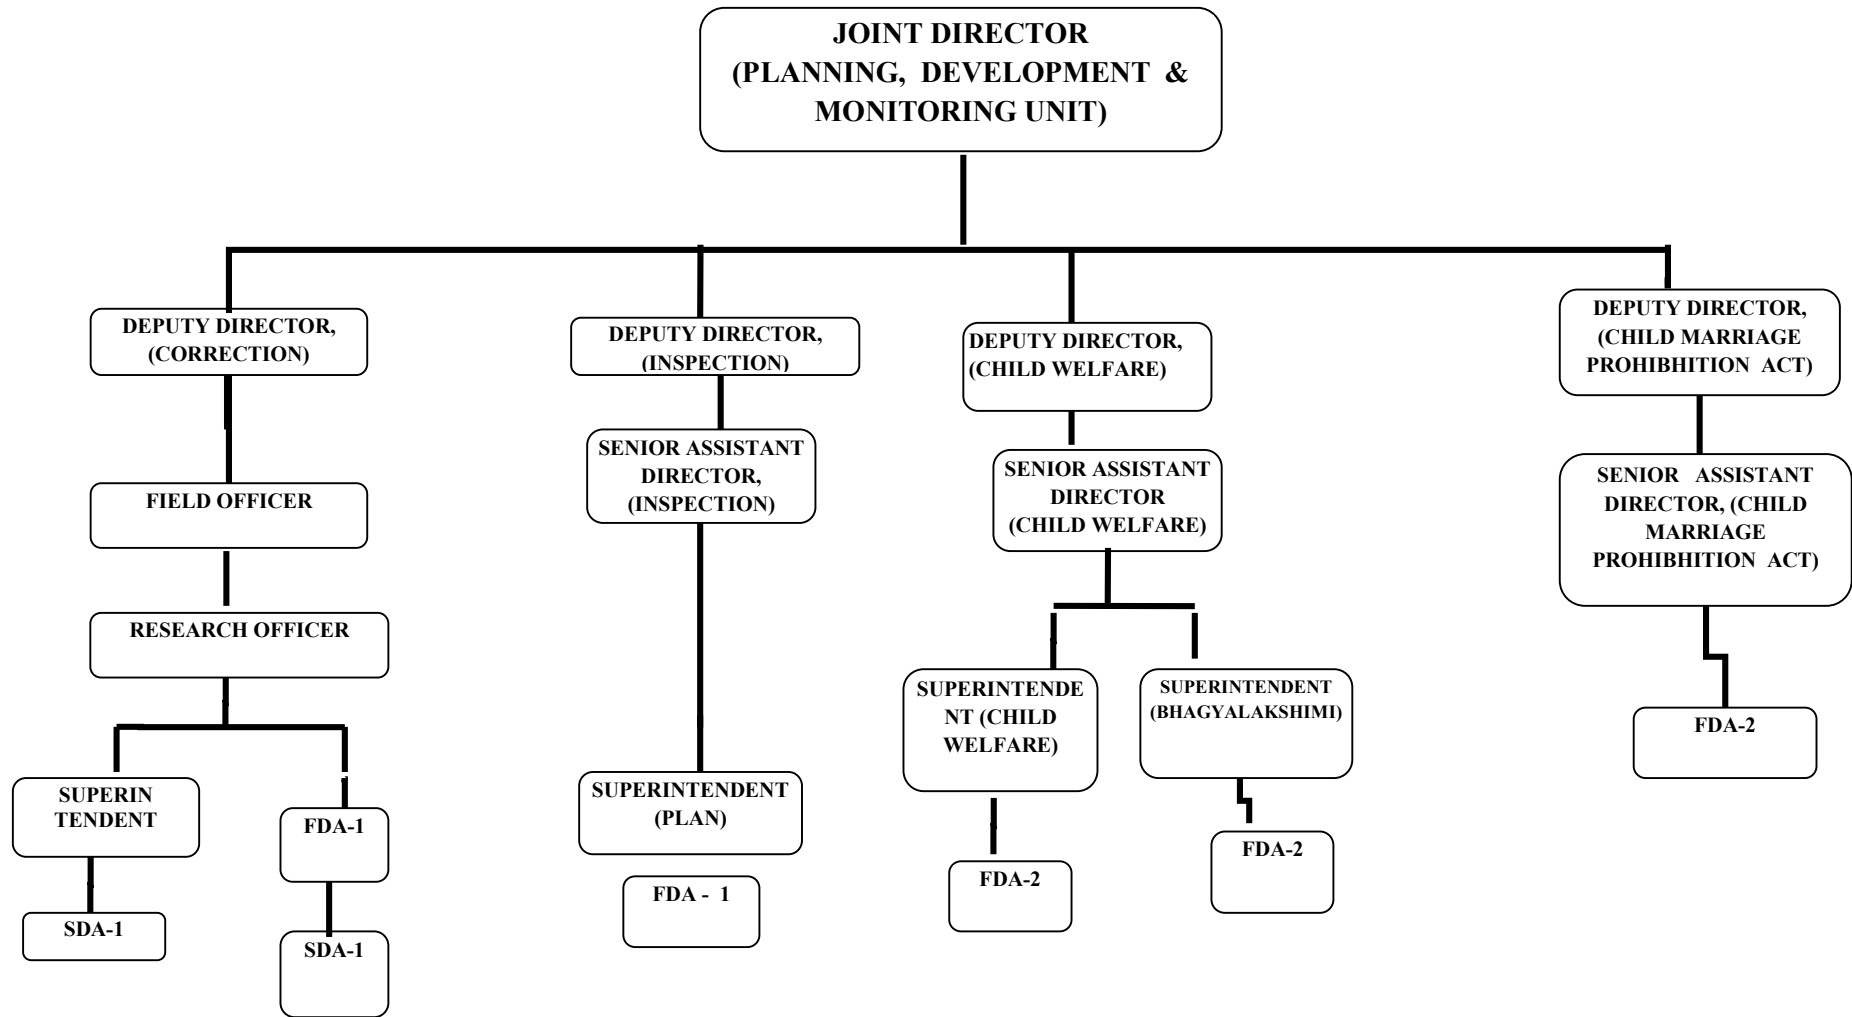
JOINT DIRECTOR (PLANNING, DEVELOPMENT & MONITORING UNIT)

DEPUTY DIRECTOR, (CORRECTION)

FIELD OFFICER

RESEARCH OFFICER

SUPERIN TENDENT

SDA-1

FDA-1

SDA-1

DEPUTY DIRECTOR, (INSPECTION)

SENIOR ASSISTANT DIRECTOR, (INSPECTION)

SUPERINTENDENT (PLAN)

FDA - 1

DEPUTY DIRECTOR, (CHILD WELFARE)

SENIOR ASSISTANT DIRECTOR (CHILD WELFARE)

SUPERINTENDE NT (CHILD WELFARE)

FDA-2

SUPERINTENDENT (BHAGYALAKSHIMI)

FDA-2

DEPUTY DIRECTOR, (CHILD MARRIAGE PROHIBHITION ACT)

SENIOR ASSISTANT DIRECTOR, (CHILD MARRIAGE PROHIBHITION ACT)

FDA-2